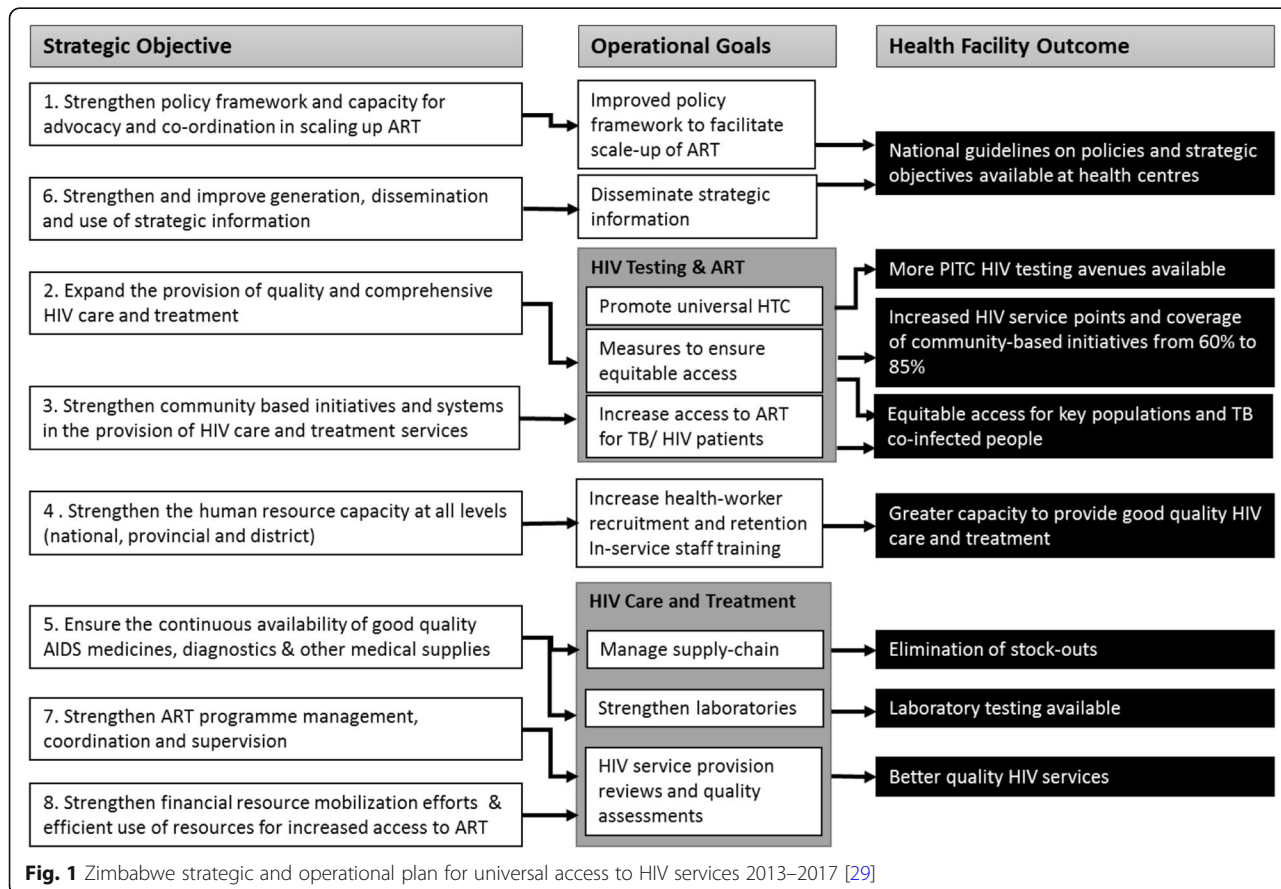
Strategic Objective

Operational Goals

Health Facility Outcome

1. Strengthen policy framework and capacity for advocacy and co-ordination in scaling up ART

Improved policy framework to facilitate scale-up of ART

National guidelines on policies and strategic objectives available at health centres

6. Strengthen and improve generation, dissemination and use of strategic information

Disseminate strategic information

HIV Testing & ART

2. Expand the provision of quality and comprehensive HIV care and treatment

Promote universal HTC

More PITC HIV testing avenues available

Measures to ensure equitable access

Increased HIV service points and coverage of community-based initiatives from 60% to 85%

3. Strengthen community based initiatives and systems in the provision of HIV care and treatment services

Increase access to ART for TB/ HIV patients

Equitable access for key populations and TB co-infected people

4 . Strengthen the human resource capacity at all levels (national, provincial and district)

Increase health-worker recruitment and retention In-service staff training

Greater capacity to provide good quality HIV care and treatment

HIV Care and Treatment

5. Ensure the continuous availability of good quality AIDS medicines, diagnostics & other medical supplies

Manage supply-chain

Elimination of stock-outs

7. Strengthen ART programme management, coordination and supervision

Strengthen laboratories

Laboratory testing available

HIV service provision reviews and quality assessments

Better quality HIV services

8. Strengthen financial resource mobilization efforts & efficient use of resources for increased access to ART

Fig. 1 Zimbabwe strategic and operational plan for universal access to HIV services 2013–2017 [29]